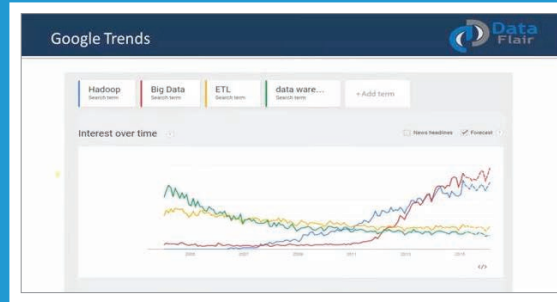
Google Trends

Data Flair

Hadoop
Search term

Big Data
Search term

ETL
Search term

data ware...
Search term

+ Add term

Interest over time

News headlines
Forecast

2005
2007
2009
2011
2013
2015

</>